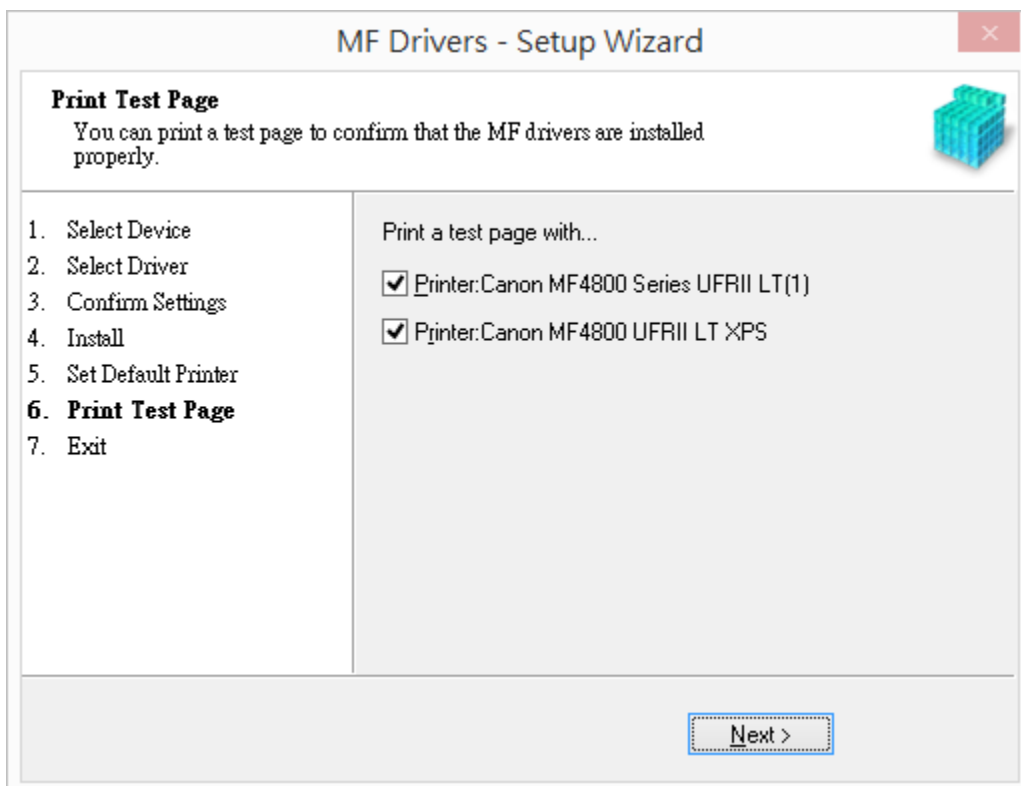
MF Drivers - Setup Wizard

×

Print Test Page

You can print a test page to confirm that the MF drivers are installed properly.

1. Select Device
2. Select Driver
3. Confirm Settings
4. Install
5. Set Default Printer
6. Print Test Page
7. Exit

Print a test page with...

☑ Printer:Canon MF4800 Series UFRII LT(1)

☑ Printer:Canon MF4800 UFRII LT XPS

Next >